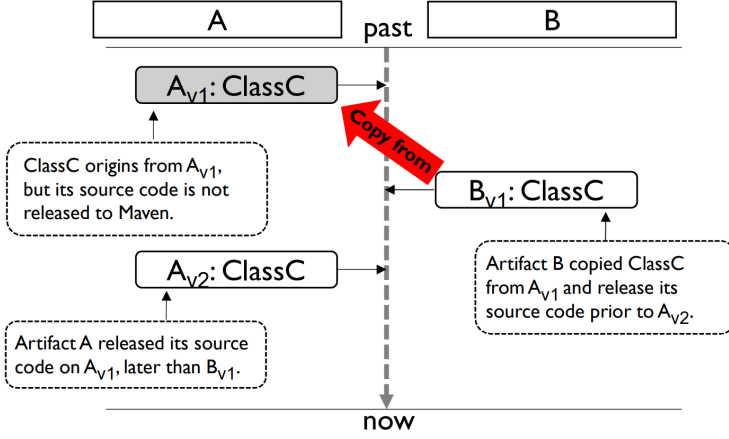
A

past

B

$A_{v1}$: ClassC

Copy from

ClassC origins from $A_{v1}$, but its source code is not released to Maven.

$B_{v1}$: ClassC

$A_{v2}$: ClassC

Artifact B copied ClassC from $A_{v1}$ and release its source code prior to $A_{v2}$.

Artifact A released its source code on $A_{v1}$, later than $B_{v1}$.

now